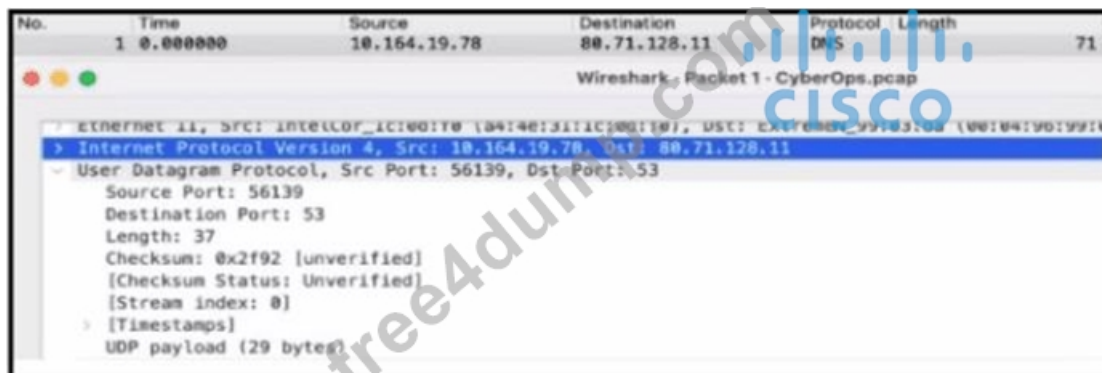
| No. | Time | Source | Destination | Protocol | Length |
|---|---|---|---|---|---|
| 1 | 0.000000 | 10.164.19.78 | 80.71.128.11 | DNS | 71 |

Wireshark · Packet 1 · CyberOps.pcap

CISCO

free4dump.com

> Ethernet II, Src: IntelCor_1c:e0:f0 (a4:4e:31:1c:e0:f0), Dst: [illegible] (00:04:96:99:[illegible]
> Internet Protocol Version 4, Src: 10.164.19.78, Dst: 80.71.128.11
User Datagram Protocol, Src Port: 56139, Dst Port: 53
Source Port: 56139
Destination Port: 53
Length: 37
Checksum: 0x2f92 [unverified]
[Checksum Status: Unverified]
[Stream index: 0]
> [Timestamps]
UDP payload (29 bytes)